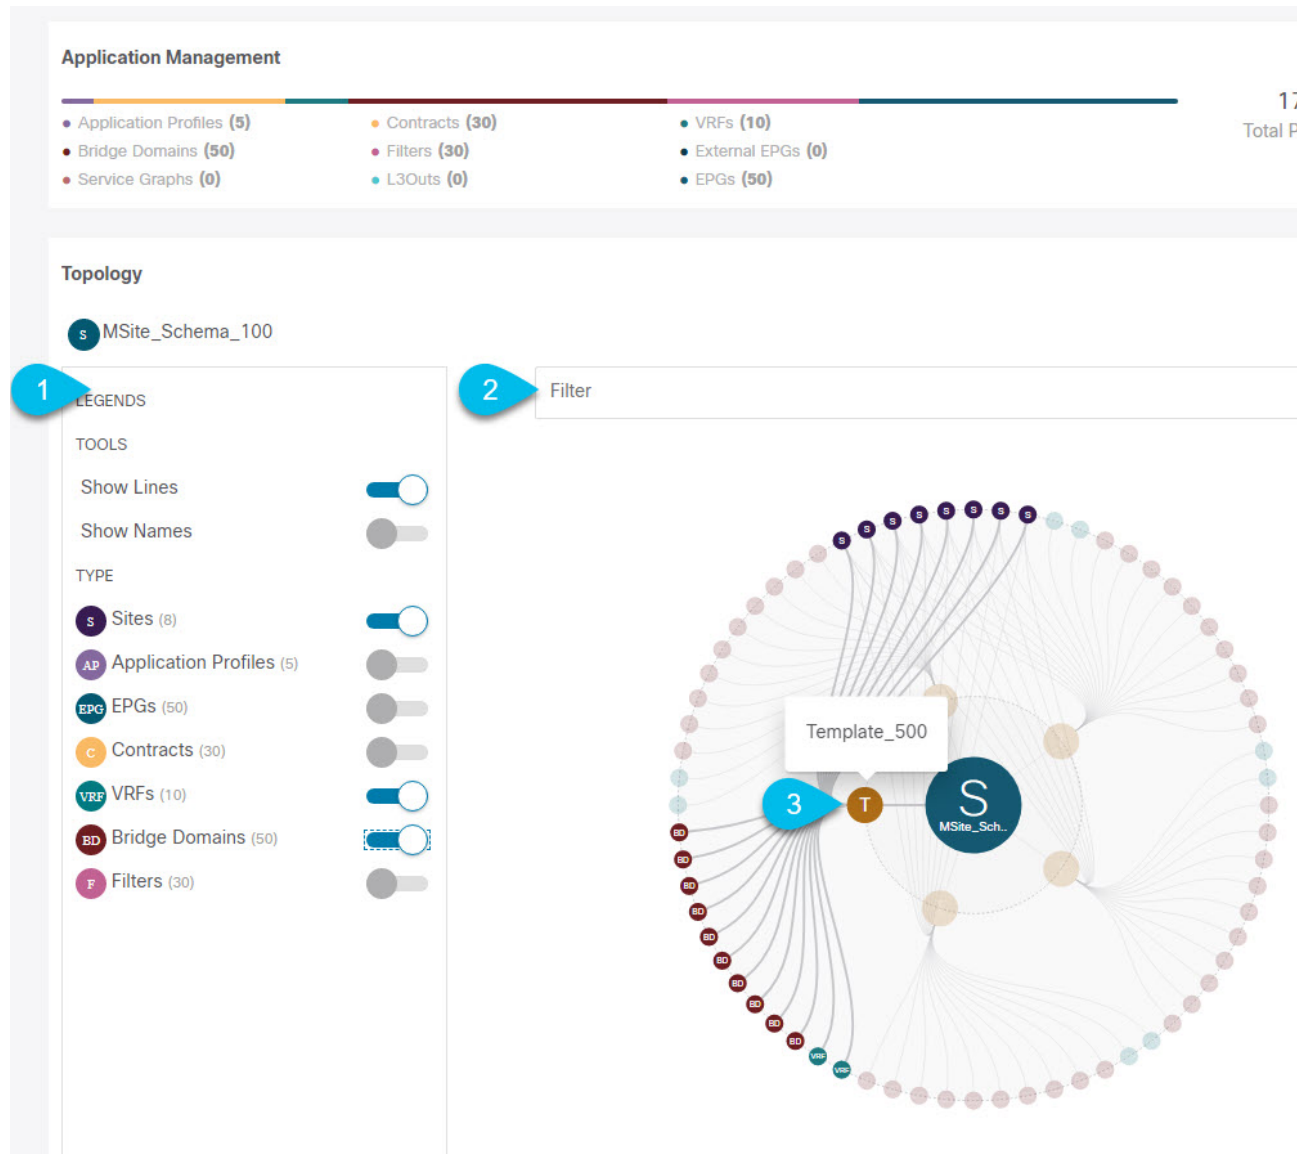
Application Management

Application Profiles (5)
Bridge Domains (50)
Service Graphs (0)
Contracts (30)
Filters (30)
L3Outs (0)
VRFs (10)
External EPGs (0)
EPGs (50)

17
Total P

Topology

S MSite_Schema_100

1
LEGENDS

TOOLS

Show Lines

Show Names

TYPE

S Sites (8)

AP Application Profiles (5)

EPG EPGs (50)

C Contracts (30)

VRF VRFs (10)

BD Bridge Domains (50)

F Filters (30)

2
Filter

S S S S S S S S

Template_500

3
T

S
MSite_Sch..

BD BD BD BD BD BD BD BD BD BD BD
VRF VRF